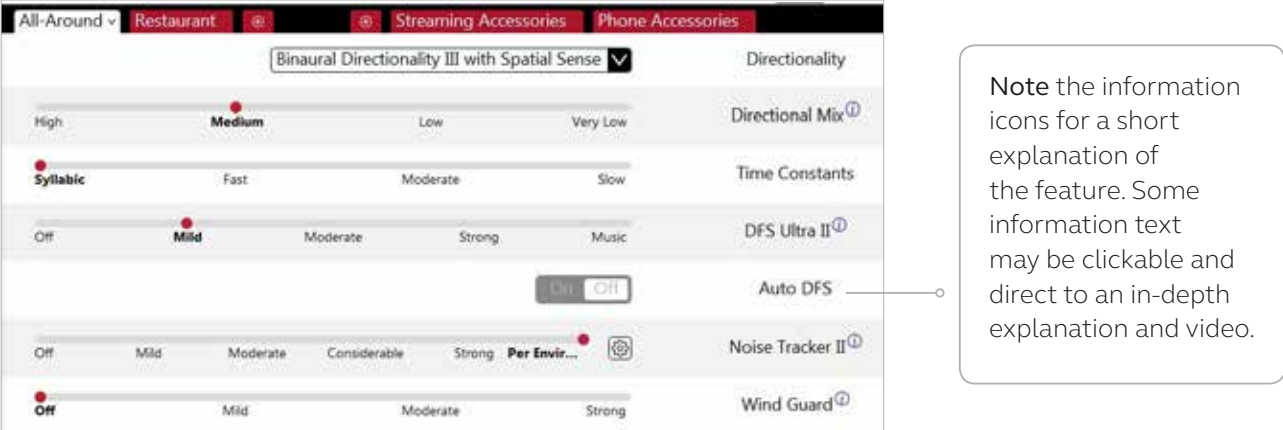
All-Around Restaurant ⊕ ⊕ Streaming Accessories Phone Accessories

Binaural Directionality III with Spatial Sense

Directionality

High Medium Low Very Low

Directional Mix

Syllabic Fast Moderate Slow

Time Constants

Off Mild Moderate Strong Music

DFS Ultra II

On Off

Auto DFS

Off Mild Moderate Considerable Strong Per Envir...

Noise Tracker II

Off Mild Moderate Strong

Wind Guard

Note the information icons for a short explanation of the feature. Some information text may be clickable and direct to an in-depth explanation and video.